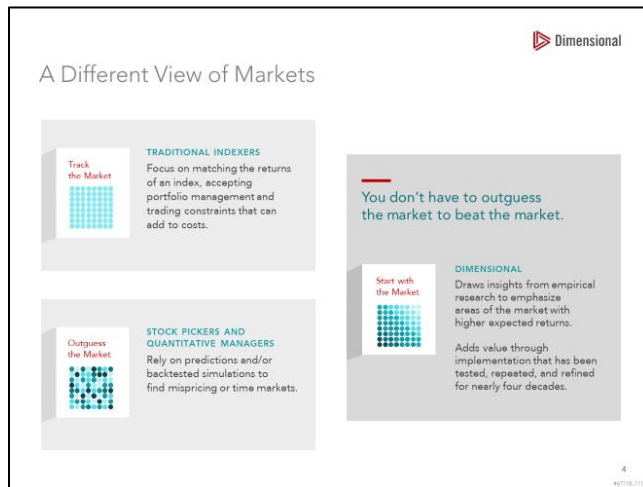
Dimensional

A Different View of Markets

Track the Market

TRADITIONAL INDEXERS
Focus on matching the returns of an index, accepting portfolio management and trading constraints that can add to costs.

Outguess the Market

STOCK PICKERS AND QUANTITATIVE MANAGERS
Rely on predictions and/or backtested simulations to find mispricing or time markets.

You don't have to outguess the market to beat the market.

Start with the Market

DIMENSIONAL
Draws insights from empirical research to emphasize areas of the market with higher expected returns.

Adds value through implementation that has been tested, repeated, and refined for nearly four decades.

4
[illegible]